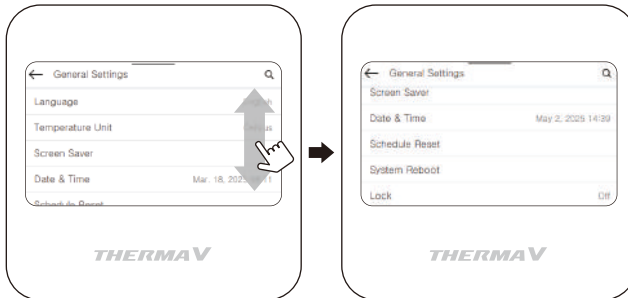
General Settings

Language English

Temperature Unit Celsius

Screen Saver

Date & Time Mar. 18, 202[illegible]

Schedule Reset

THERMAV

General Settings

Screen Saver

Date & Time May 2, 2025 14:39

Schedule Reset

System Reboot

Lock Off

THERMAV